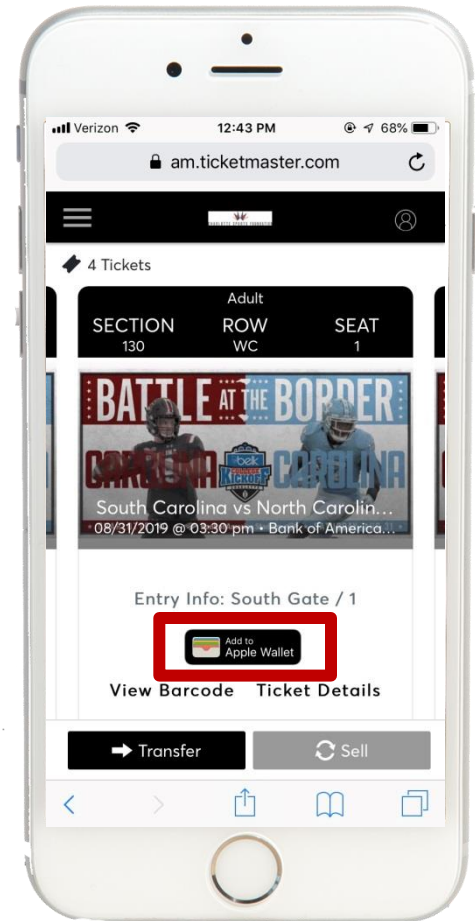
Verizon 12:43 PM 68%

am.ticketmaster.com

CHARLOTTE SPORTS FOUNDATION

4 Tickets

Adult

| SECTION | ROW | SEAT |
|---|---|---|
| 130 | WC | 1 |

BATTLE AT THE BORDER

CAROLINA belk KICKOFF CAROLINA

South Carolina vs North Carolin...

08/31/2019 @ 03:30 pm • Bank of America...

Entry Info: South Gate / 1

Add to Apple Wallet

View Barcode Ticket Details

Transfer

Sell